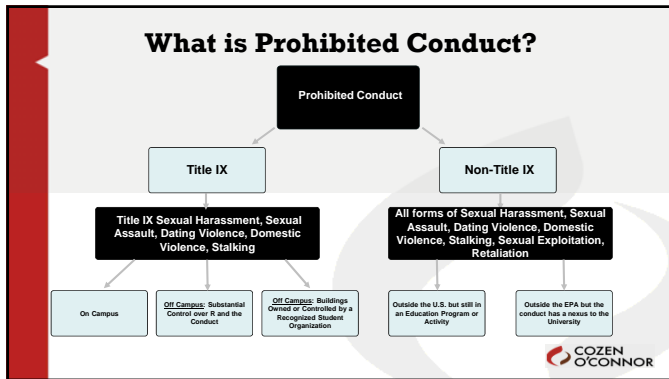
What is Prohibited Conduct?

Prohibited Conduct

Title IX

Non-Title IX

Title IX Sexual Harassment, Sexual Assault, Dating Violence, Domestic Violence, Stalking

All forms of Sexual Harassment, Sexual Assault, Dating Violence, Domestic Violence, Stalking, Sexual Exploitation, Retaliation

On Campus

Off Campus: Substantial Control over R and the Conduct

Off Campus: Buildings Owned or Controlled by a Recognized Student Organization

Outside the U.S. but still in an Education Program or Activity

Outside the EPA but the conduct has a nexus to the University

COZEN O'CONNOR